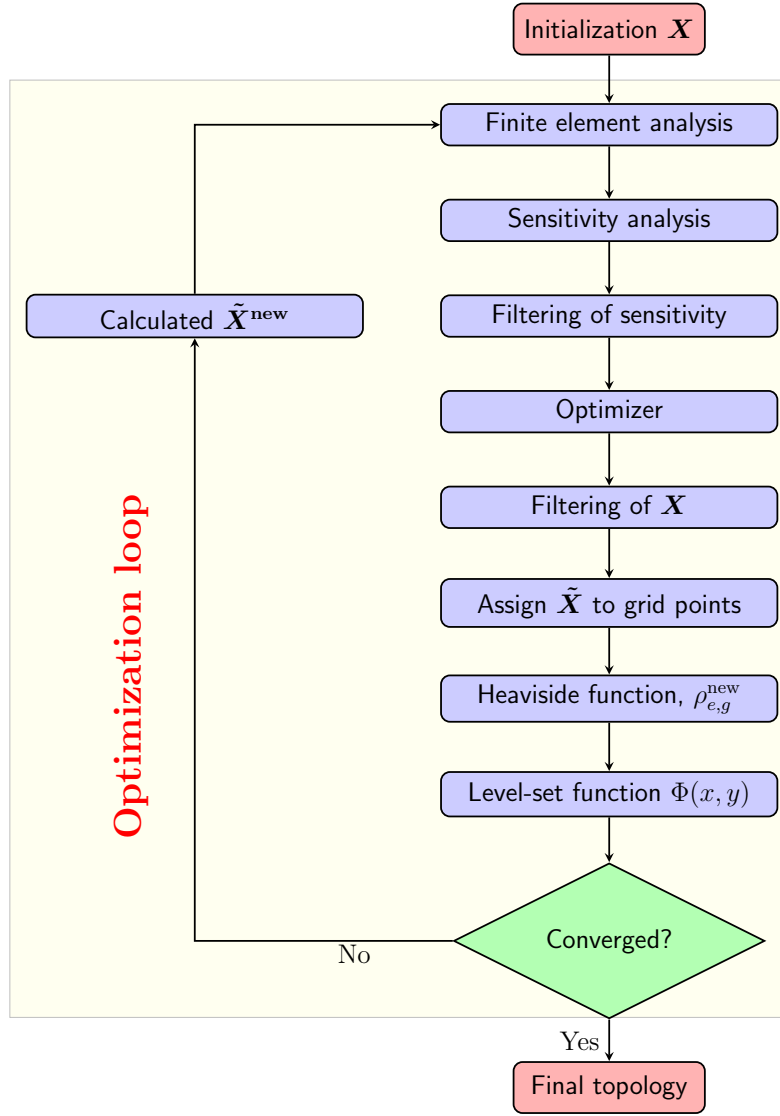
Initialization $\boldsymbol{X}$

Finite element analysis

Sensitivity analysis

Filtering of sensitivity

Optimizer

Filtering of $\boldsymbol{X}$

Assign $\tilde{\boldsymbol{X}}$ to grid points

Heaviside function, $\rho_{e,g}^{\text{new}}$

Level-set function $\Phi(x, y)$

Converged?

Calculated $\tilde{\boldsymbol{X}}^{\mathbf{new}}$

Optimization loop

No

Yes

Final topology